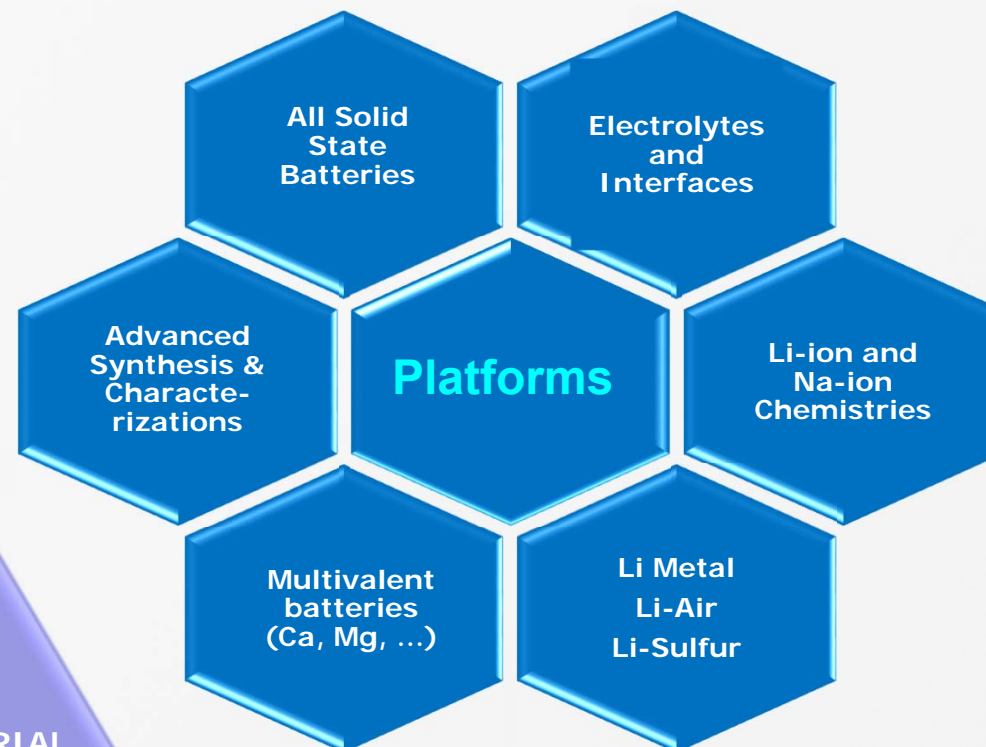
All Solid State Batteries

Electrolytes and Interfaces

Advanced Synthesis & Characterizations

Platforms

Li-ion and Na-ion Chemistries

Multivalent batteries (Ca, Mg, …)

Li Metal
Li-Air
Li-Sulfur

RIAL